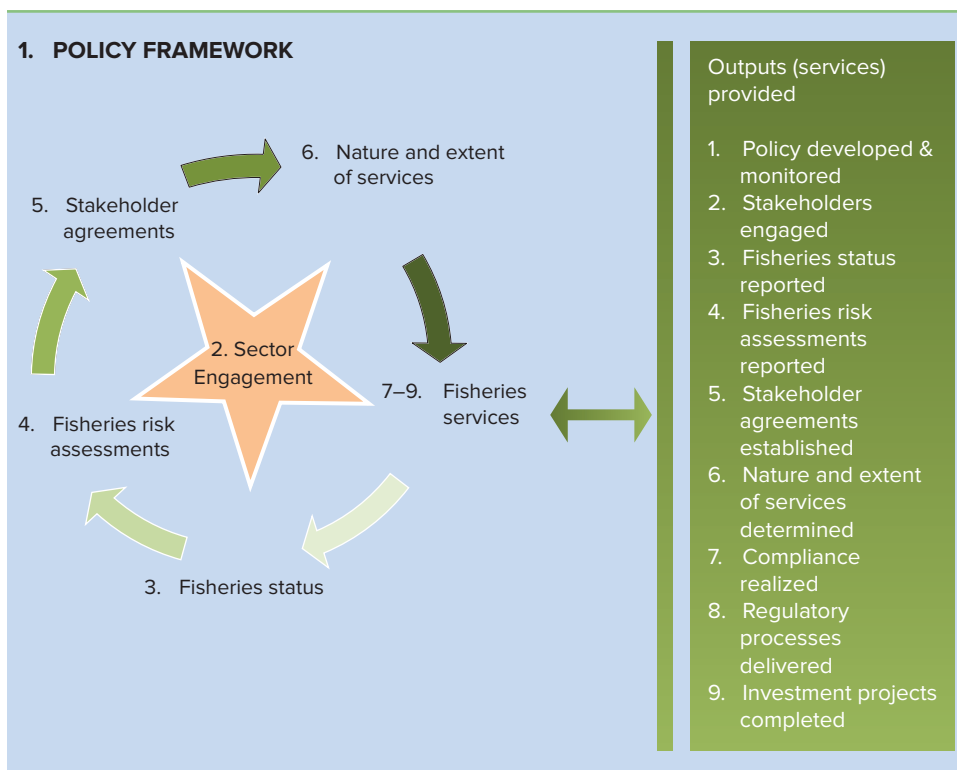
1. POLICY FRAMEWORK

6. Nature and extent of services

5. Stakeholder agreements

2. Sector Engagement

7–9. Fisheries services

4. Fisheries risk assessments

3. Fisheries status

Outputs (services) provided

1. Policy developed & monitored
2. Stakeholders engaged
3. Fisheries status reported
4. Fisheries risk assessments reported
5. Stakeholder agreements established
6. Nature and extent of services determined
7. Compliance realized
8. Regulatory processes delivered
9. Investment projects completed